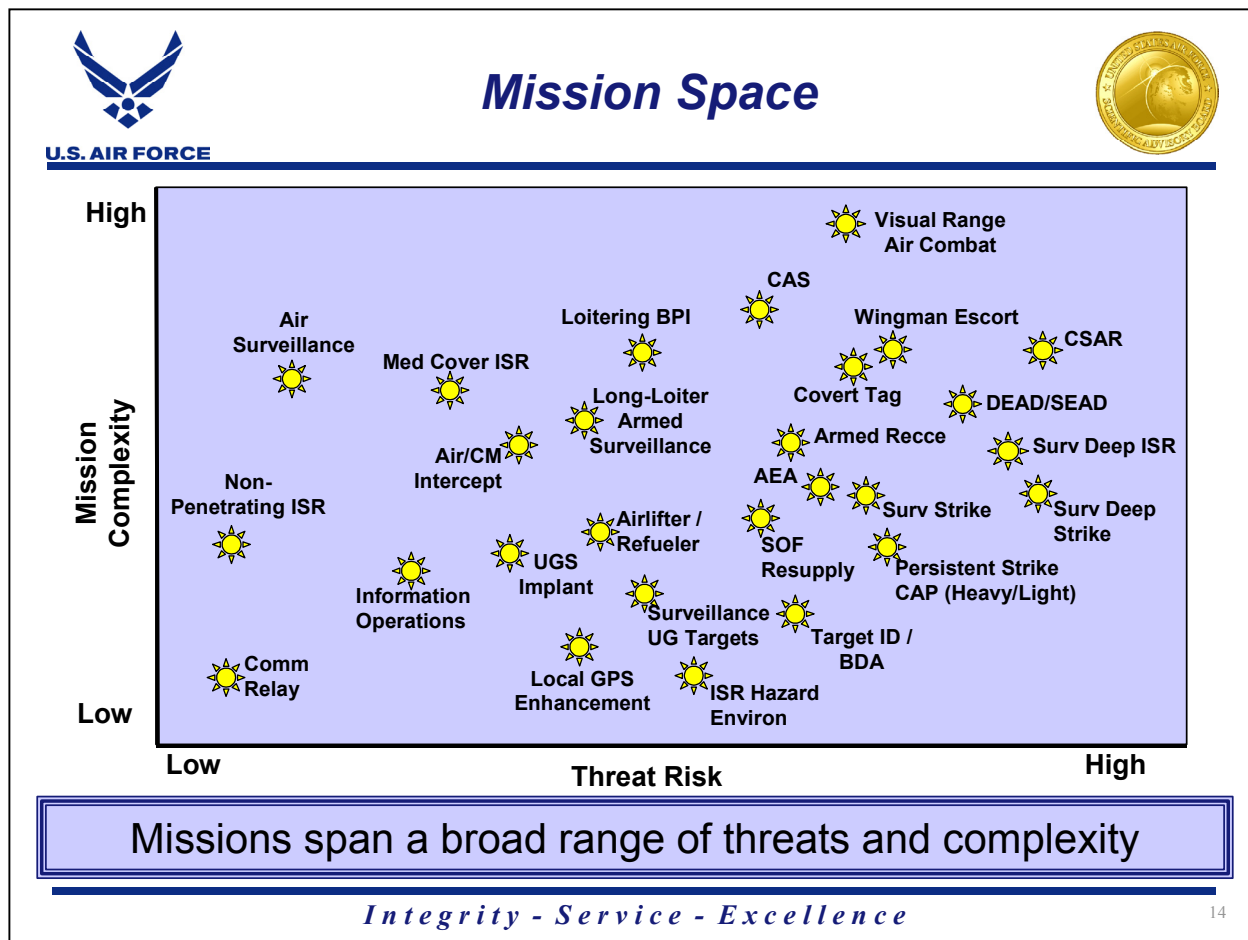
U.S. AIR FORCE

Mission Space

UNITED STATES AIR FORCE SCIENTIFIC ADVISORY BOARD

High

Low

Mission Complexity

Visual Range Air Combat

CAS

Wingman Escort

CSAR

Air Surveillance

Loitering BPI

Med Cover ISR

Covert Tag

DEAD/SEAD

Long-Loiter Armed Surveillance

Armed Recce

Surv Deep ISR

Air/CM Intercept

AEA

Non-Penetrating ISR

Surv Strike

Surv Deep Strike

Airlifter / Refueler

SOF Resupply

UGS Implant

Persistent Strike CAP (Heavy/Light)

Information Operations

Surveillance UG Targets

Target ID / BDA

Comm Relay

Local GPS Enhancement

ISR Hazard Environ

Low

Threat Risk

High

Missions span a broad range of threats and complexity

Integrity - Service - Excellence

14